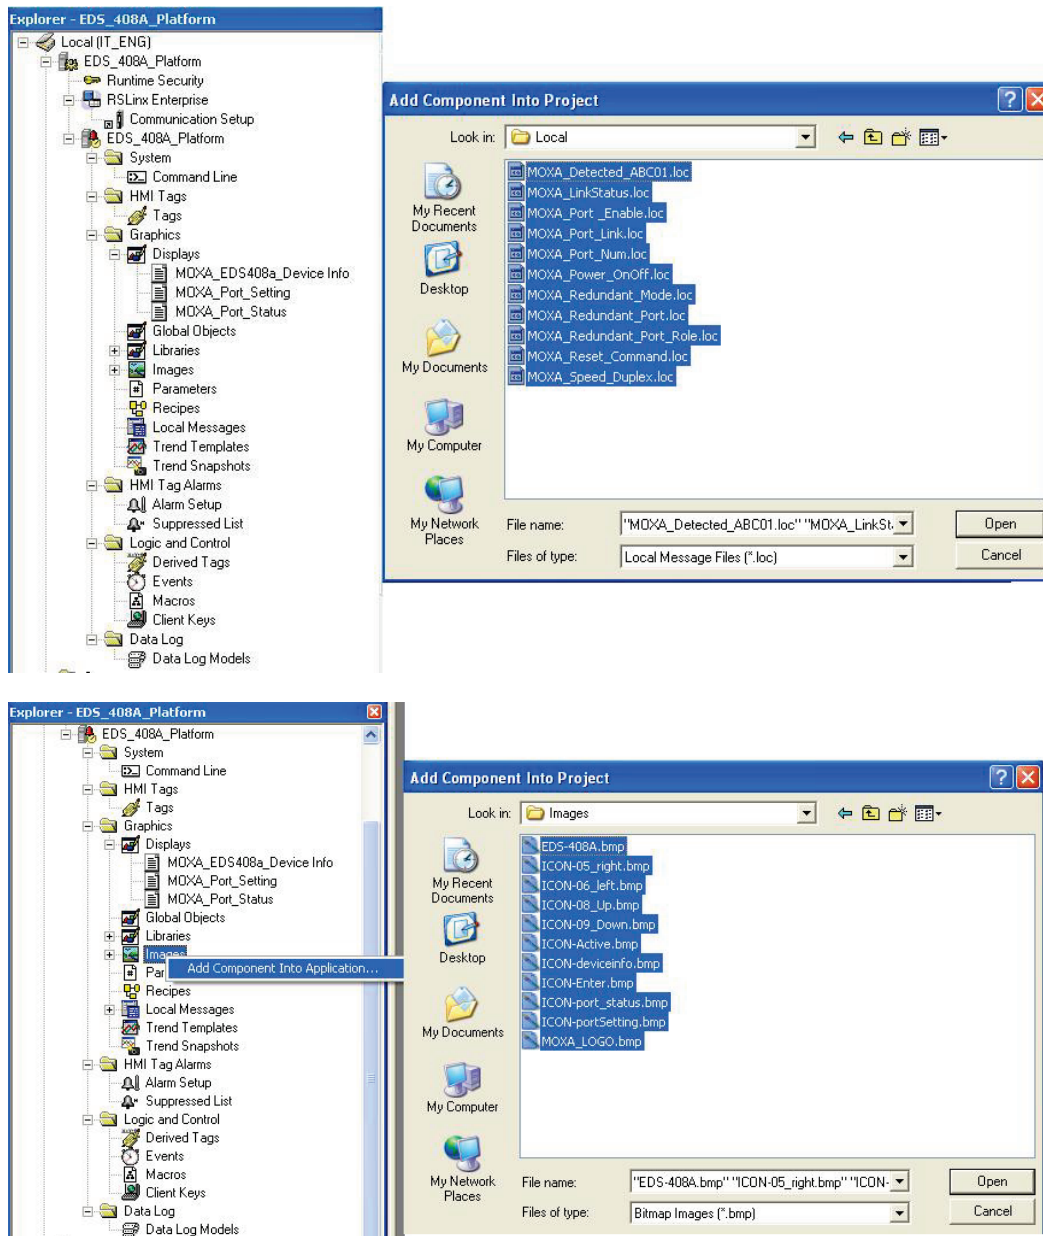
Explorer - EDS_408A_Platform
Local (IT_ENG)
EDS_408A_Platform
Runtime Security
RSLinx Enterprise
Communication Setup
EDS_408A_Platform
System
Command Line
HMI Tags
Tags
Graphics
Displays
MOXA_EDS408a_Device Info
MOXA_Port_Setting
MOXA_Port_Status
Global Objects
Libraries
Images
Parameters
Recipes
Local Messages
Trend Templates
Trend Snapshots
HMI Tag Alarms
Alarm Setup
Suppressed List
Logic and Control
Derived Tags
Events
Macros
Client Keys
Data Log
Data Log Models

Add Component Into Project
Look in: Local
My Recent Documents
Desktop
My Documents
My Computer
My Network Places
MOXA_Detected_ABC01.loc
MOXA_LinkStatus.loc
MOXA_Port _Enable.loc
MOXA_Port_Link.loc
MOXA_Port_Num.loc
MOXA_Power_OnOff.loc
MOXA_Redundant_Mode.loc
MOXA_Redundant_Port.loc
MOXA_Redundant_Port_Role.loc
MOXA_Reset_Command.loc
MOXA_Speed_Duplex.loc
File name: "MOXA_Detected_ABC01.loc" "MOXA_LinkSt
Files of type: Local Message Files (*.loc)
Open
Cancel

Explorer - EDS_408A_Platform
EDS_408A_Platform
System
Command Line
HMI Tags
Tags
Graphics
Displays
MOXA_EDS408a_Device Info
MOXA_Port_Setting
MOXA_Port_Status
Global Objects
Libraries
Images
Par
Add Component Into Application...
Recipes
Local Messages
Trend Templates
Trend Snapshots
HMI Tag Alarms
Alarm Setup
Suppressed List
Logic and Control
Derived Tags
Events
Macros
Client Keys
Data Log
Data Log Models

Add Component Into Project
Look in: Images
My Recent Documents
Desktop
My Documents
My Computer
My Network Places
EDS-408A.bmp
ICON-05_right.bmp
ICON-06_left.bmp
ICON-08_Up.bmp
ICON-09_Down.bmp
ICON-Active.bmp
ICON-deviceinfo.bmp
ICON-Enter.bmp
ICON-port_status.bmp
ICON-portSetting.bmp
MOXA_LOGO.bmp
File name: "EDS-408A.bmp" "ICON-05_right.bmp" "ICON-
Files of type: Bitmap Images (*.bmp)
Open
Cancel